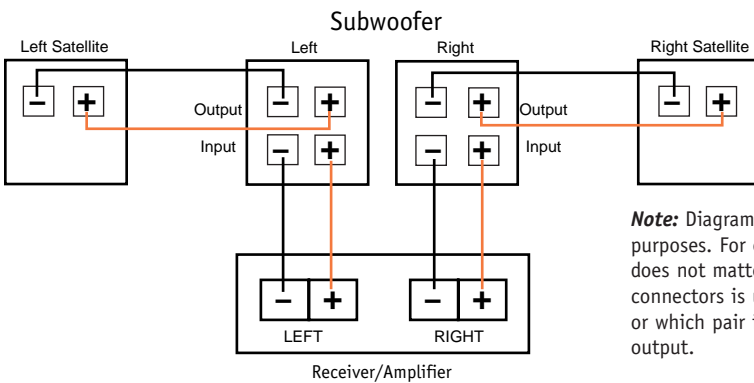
Subwoofer

Left Satellite

−  +

Left

Output  −  +

Input  −  +

Right

−  +  Output

−  +  Input

Right Satellite

−  +

*Note:* Diagram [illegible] purposes. For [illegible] does not matt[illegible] connectors is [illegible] or which pair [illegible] output.

−  +

LEFT

−  +

RIGHT

Receiver/Amplifier